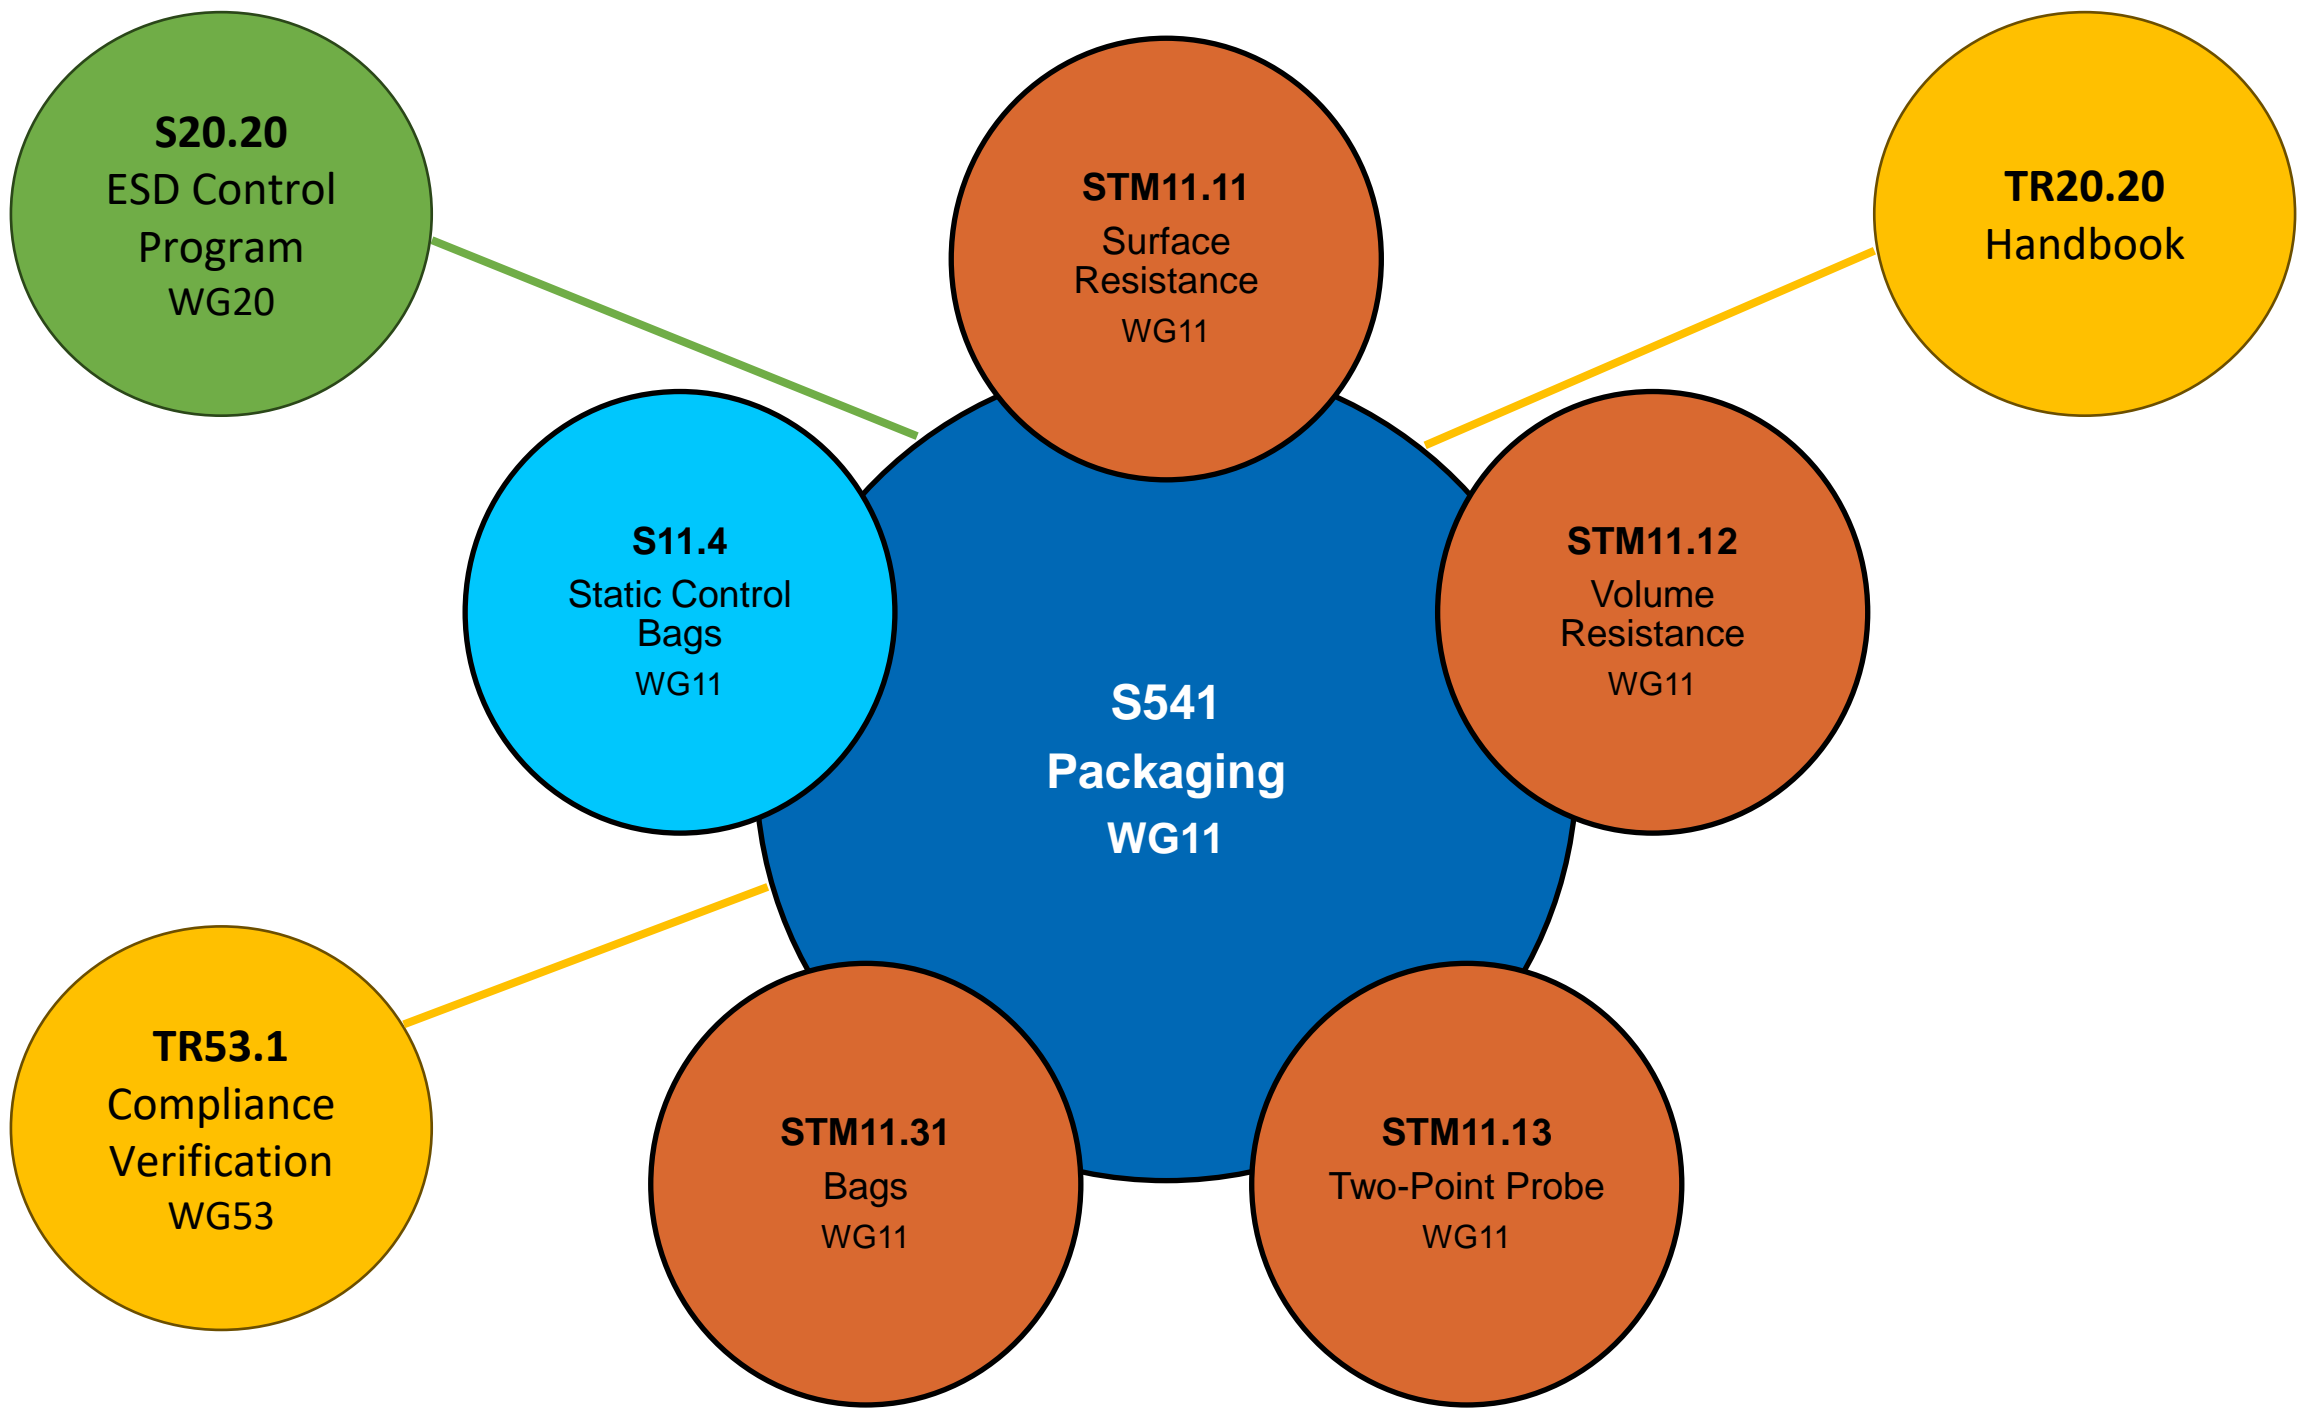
S20.20
ESD Control Program
WG20

STM11.11
Surface Resistance
WG11

TR20.20
Handbook

S11.4
Static Control Bags
WG11

S541
Packaging
WG11

STM11.12
Volume Resistance
WG11

TR53.1
Compliance Verification
WG53

STM11.31
Bags
WG11

STM11.13
Two-Point Probe
WG11